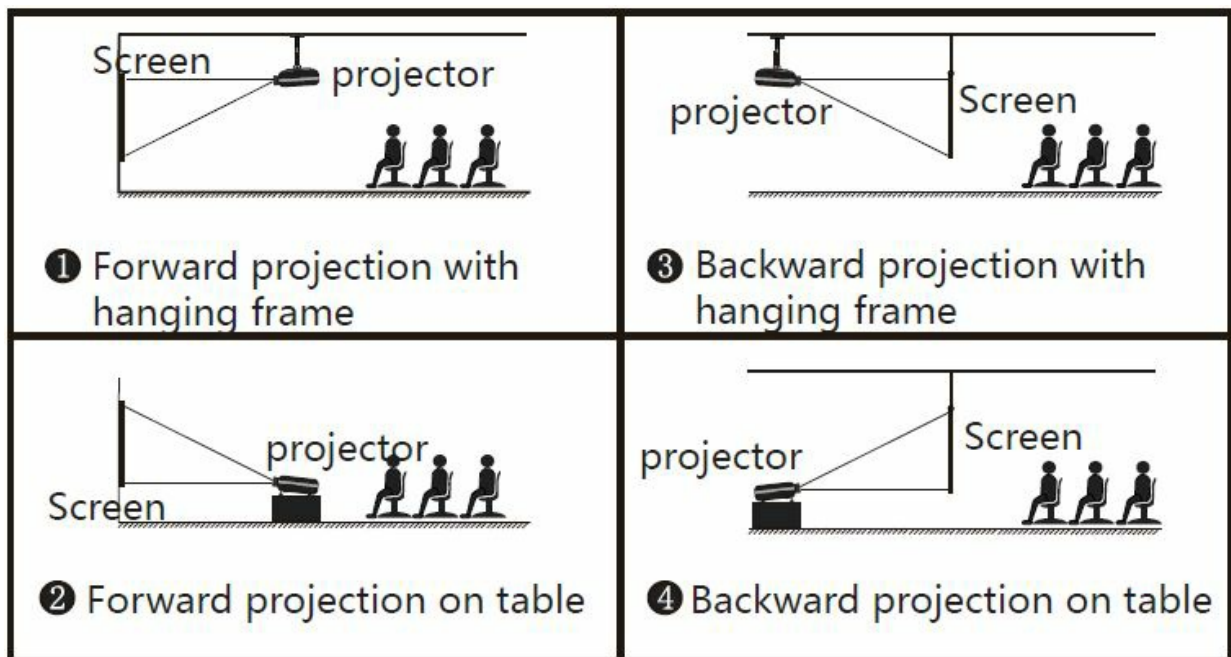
Screen
projector

❶ Forward projection with hanging frame

projector
Screen

❸ Backward projection with hanging frame

projector
Screen

❷ Forward projection on table

projector
Screen

❹ Backward projection on table